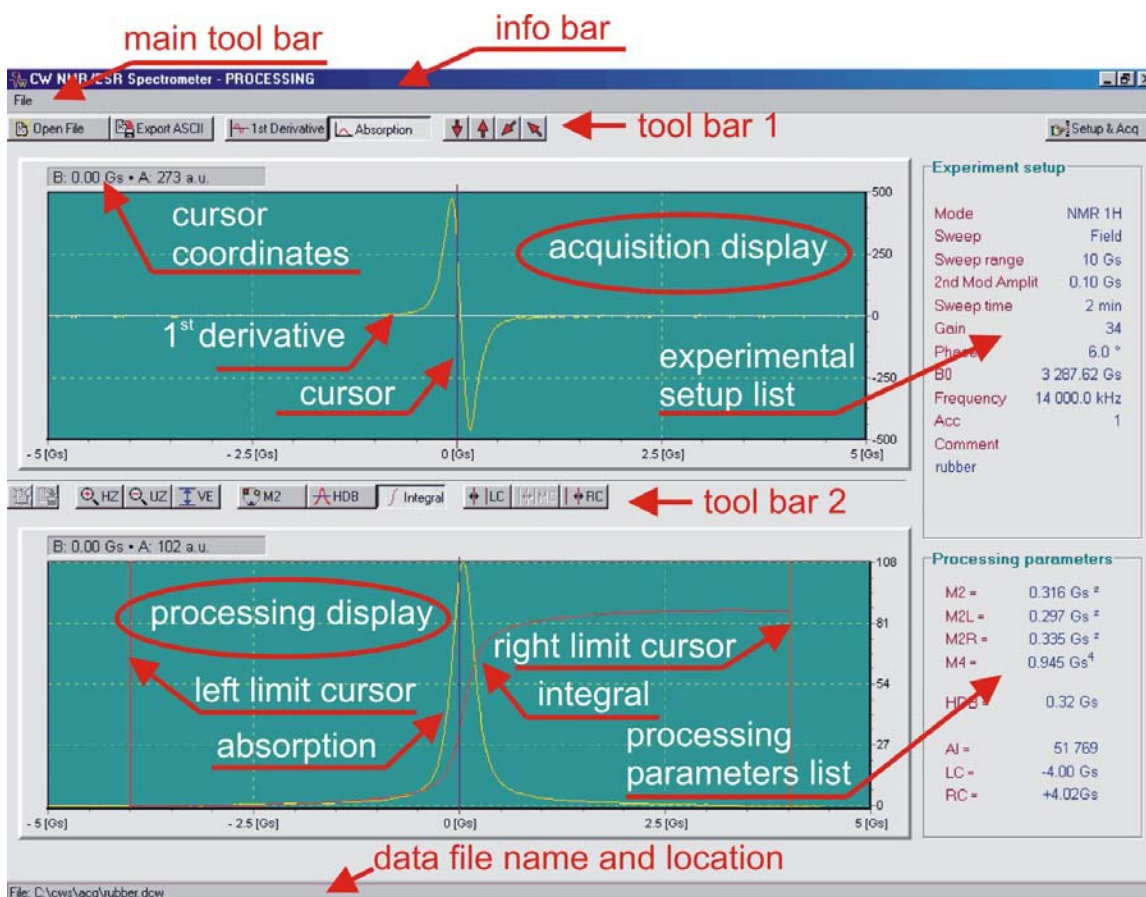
main tool bar

info bar

CW NMR/ESR Spectrometer - PROCESSING

File

Open File | Export ASCII | 1st Derivative | Absorption

tool bar 1

Setup & Acq

B: 0.00 Gs • A: 273 a.u.

cursor coordinates

acquisition display

$1^{st}$ derivative

cursor

experimental setup list

500
250
0
-250
-500

- 5 [Gs] | - 2.5 [Gs] | 0 [Gs] | 2.5 [Gs] | 5 [Gs]

Experiment setup

| | |
|---|---|
| Mode | NMR 1H |
| Sweep | Field |
| Sweep range | 10 Gs |
| 2nd Mod Amplit | 0.10 Gs |
| Sweep time | 2 min |
| Gain | 34 |
| Phase | 6.0 ° |
| B0 | 3 287.62 Gs |
| Frequency | 14 000.0 kHz |
| Acc | 1 |
| Comment | |
| rubber | |

HZ | UZ | VE | M2 | HDB | Integral | LC | MC | RC

tool bar 2

B: 0.00 Gs • A: 102 a.u.

processing display

right limit cursor

left limit cursor

integral

absorption

processing parameters list

108
81
54
27
0

- 5 [Gs] | - 2.5 [Gs] | 0 [Gs] | 2.5 [Gs] | 5 [Gs]

Processing parameters

| | |
|---|---|
| M2 = | 0.316 Gs $^2$ |
| M2L = | 0.297 Gs $^2$ |
| M2R = | 0.335 Gs $^2$ |
| M4 = | 0.945 Gs$^4$ |
| HDB = | 0.32 Gs |
| AI = | 51 769 |
| LC = | -4.00 Gs |
| RC = | +4.02Gs |

data file name and location

File: C:\cws\acq\rubber.dcw